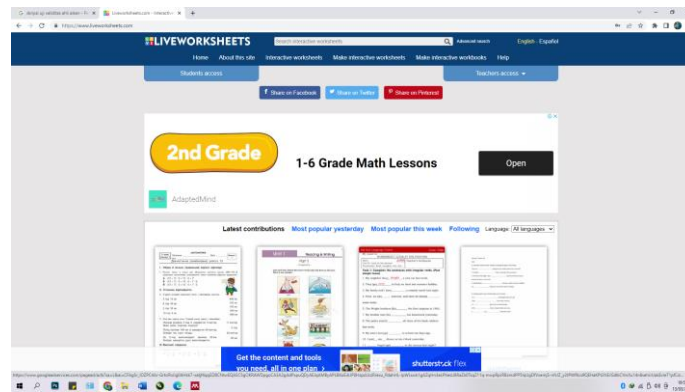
G desejar ag variables and values - F ✕ | Liveworksheets.com - Interactiv ✕ | +

https://www.liveworksheets.com

LIVEWORKSHEETS | Search interactive worksheets | Advanced search | English - Español

Home | About this site | Interactive worksheets | Make interactive worksheets | Make interactive workbooks | Help

Students access | Teachers access

f Share on Facebook | Share on Twitter | P Share on Pinterest

2nd Grade | 1-6 Grade Math Lessons | Open

AdaptedMind

Latest contributions | Most popular yesterday | Most popular this week | Following | Language: All languages

Get the content and tools you need, all in one plan | shutterstock flex

https://www.googleadservices.com/pagead/aclk?sa=L&ai=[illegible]